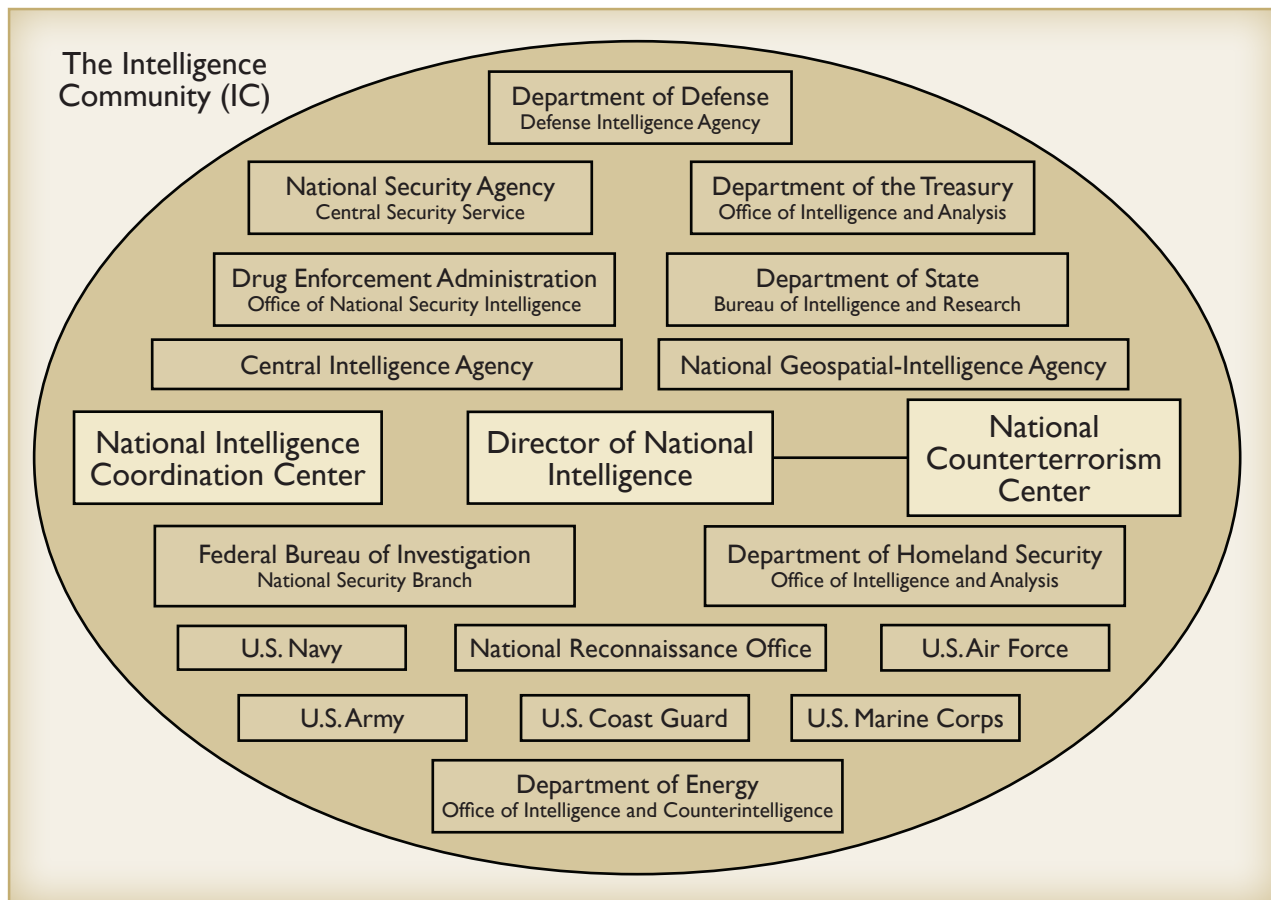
The Intelligence Community (IC)

Department of Defense
Defense Intelligence Agency

National Security Agency
Central Security Service

Department of the Treasury
Office of Intelligence and Analysis

Drug Enforcement Administration
Office of National Security Intelligence

Department of State
Bureau of Intelligence and Research

Central Intelligence Agency

National Geospatial-Intelligence Agency

National Intelligence Coordination Center

Director of National Intelligence

National Counterterrorism Center

Federal Bureau of Investigation
National Security Branch

Department of Homeland Security
Office of Intelligence and Analysis

U.S. Navy

National Reconnaissance Office

U.S. Air Force

U.S. Army

U.S. Coast Guard

U.S. Marine Corps

Department of Energy
Office of Intelligence and Counterintelligence